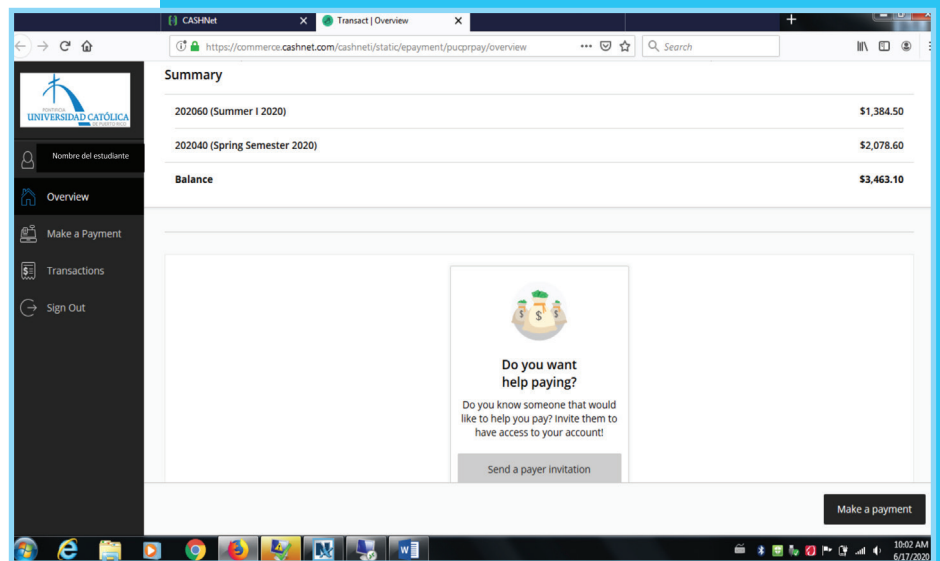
CASHNet
Transact | Overview
https://commerce.cashnet.com/cashneti/static/epayment/pucprpay/overview
Search

PONTIFICIA UNIVERSIDAD CATÓLICA DE PUERTO RICO

Nombre del estudiante
Overview
Make a Payment
Transactions
Sign Out

Summary

| | |
|---|---|
| 202060 (Summer I 2020) | $1,384.50 |
| 202040 (Spring Semester 2020) | $2,078.60 |
| Balance | $3,463.10 |

Do you want help paying?

Do you know someone that would like to help you pay? Invite them to have access to your account!

Send a payer invitation

Make a payment

10:02 AM
6/17/2020